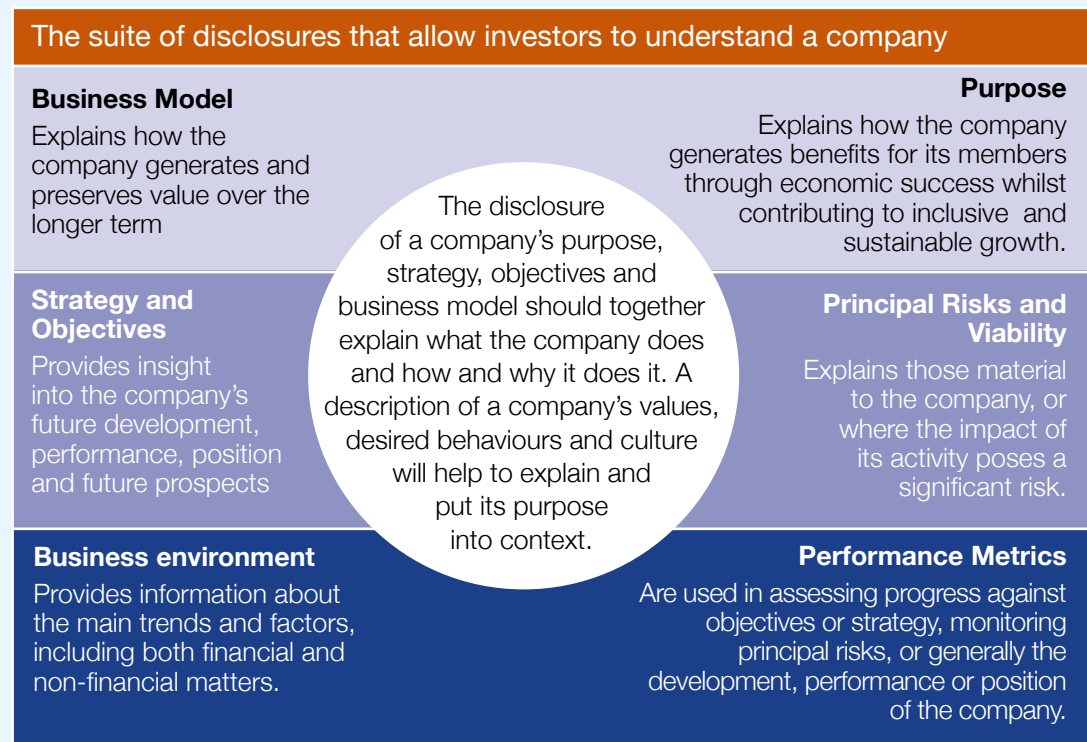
The suite of disclosures that allow investors to understand a company

Business Model
Explains how the company generates and preserves value over the longer term

Purpose
Explains how the company generates benefits for its members through economic success whilst contributing to inclusive and sustainable growth.

The disclosure of a company's purpose, strategy, objectives and business model should together explain what the company does and how and why it does it. A description of a company's values, desired behaviours and culture will help to explain and put its purpose into context.

Strategy and Objectives
Provides insight into the company's future development, performance, position and future prospects

Principal Risks and Viability
Explains those material to the company, or where the impact of its activity poses a significant risk.

Business environment
Provides information about the main trends and factors, including both financial and non-financial matters.

Performance Metrics
Are used in assessing progress against objectives or strategy, monitoring principal risks, or generally the development, performance or position of the company.